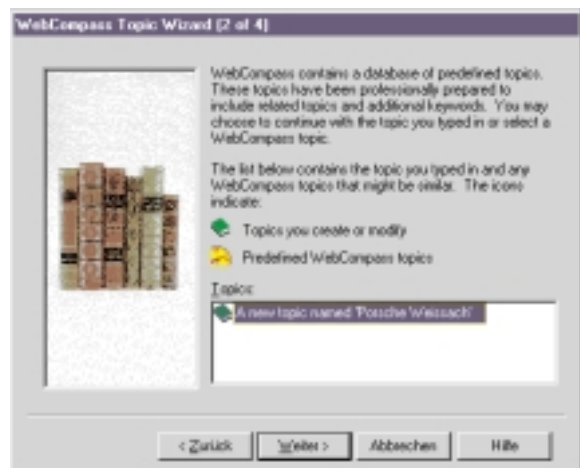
WebCompass Topic Wizard (2 of 4)

WebCompass contains a database of predefined topics. These topics have been professionally prepared to include related topics and additional keywords. You may choose to continue with the topic you typed in or select a WebCompass topic.

The list below contains the topic you typed in and any WebCompass topics that might be similar. The icons indicate:

Topics you create or modify

Predefined WebCompass topics

Topics:

A new topic named 'Porsche Weissach'

< Zurück
Weiter >
Abbrechen
Hilfe